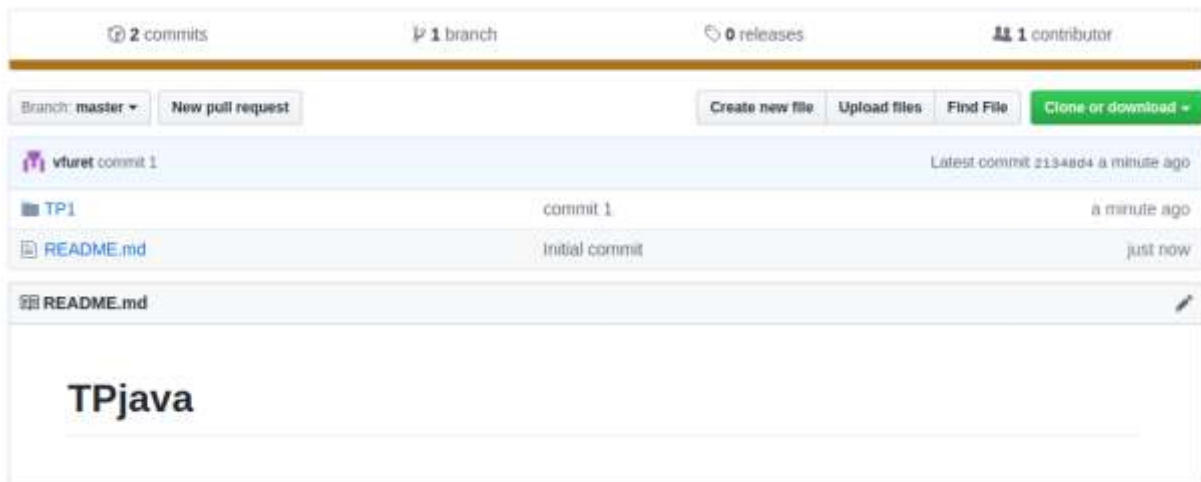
2 commits | 1 branch | 0 releases | 1 contributor

Branch: master ▾ | New pull request | Create new file | Upload files | Find File | Clone or download ▾

vfuret commit 1 | Latest commit 21348d4 a minute ago

TP1 | commit 1 | a minute ago
README.md | Initial commit | just now

README.md

TPjava